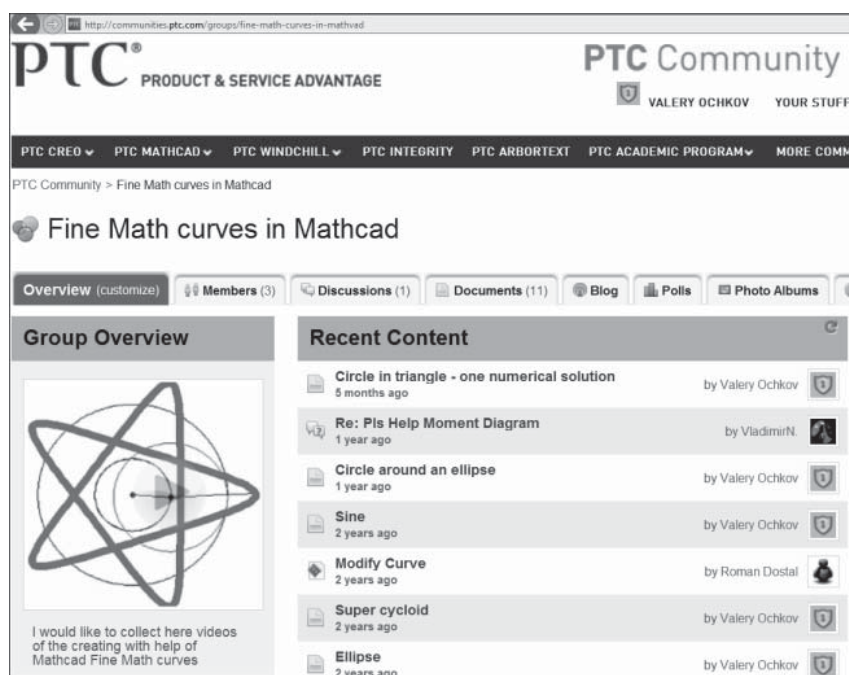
http://communities.ptc.com/groups/fine-math-curves-in-mathcad

PTC® PRODUCT & SERVICE ADVANTAGE

PTC Community

VALERY OCHKOV YOUR STUFF

PTC CREO PTC MATHCAD PTC WINDCHILL PTC INTEGRITY PTC ARBORTEXT PTC ACADEMIC PROGRAM MORE COMM

PTC Community > Fine Math curves in Mathcad

Fine Math curves in Mathcad

Overview (customize) Members (3) Discussions (1) Documents (11) Blog Polls Photo Albums

Group Overview

I would like to collect here videos of the creating with help of Mathcad Fine Math curves

Recent Content

Circle in triangle - one numerical solution
5 months ago
by Valery Ochkov

Re: Pls Help Moment Diagram
1 year ago
by VladimirN.

Circle around an ellipse
1 year ago
by Valery Ochkov

Sine
2 years ago
by Valery Ochkov

Modify Curve
2 years ago
by Roman Dostal

Super cycloid
2 years ago
by Valery Ochkov

Ellipse
2 years ago
by Valery Ochkov